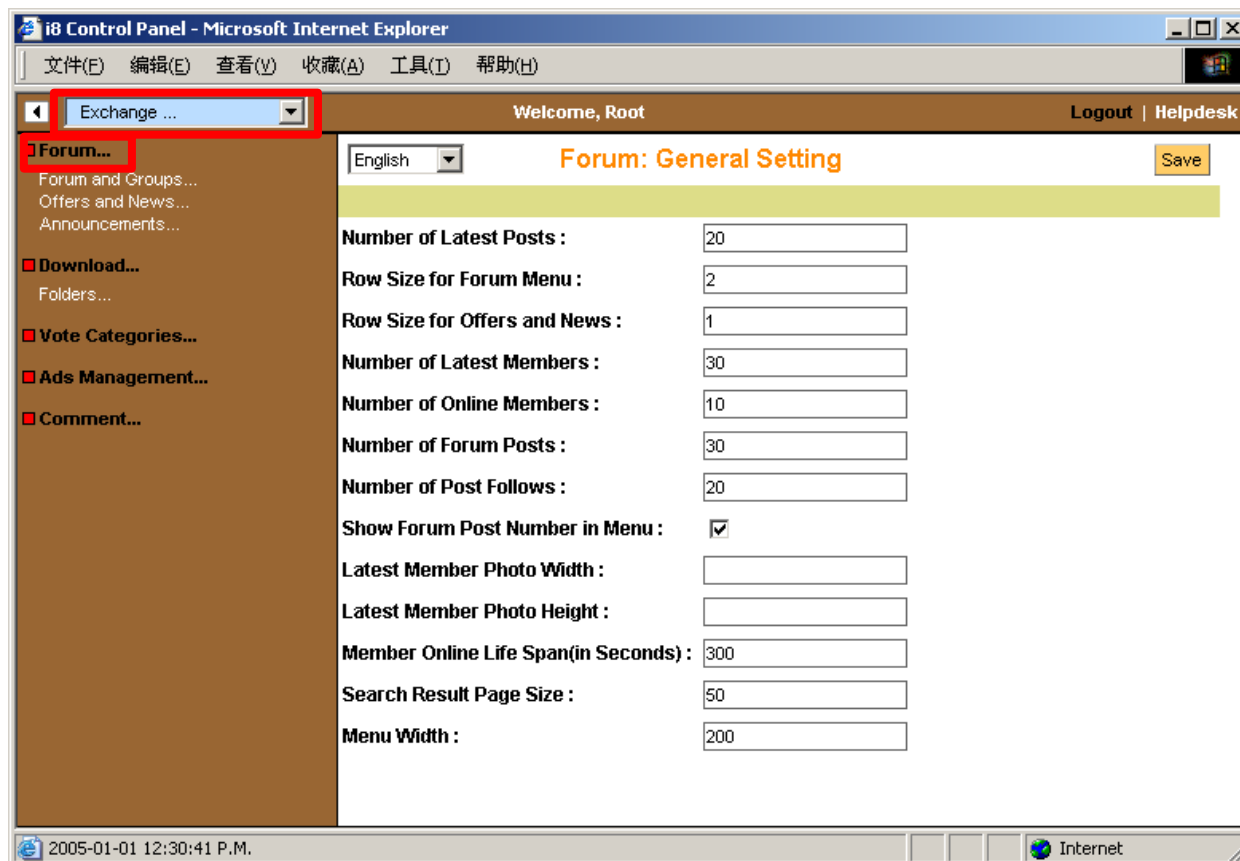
i8 Control Panel - Microsoft Internet Explorer

文件(F) 编辑(E) 查看(V) 收藏(A) 工具(T) 帮助(H)

Exchange ...

Welcome, Root

Logout | Helpdesk

Forum...
Forum and Groups...
Offers and News...
Announcements...

Download...
Folders...

Vote Categories...

Ads Management...

Comment...

English

Forum: General Setting

Save

| | |
|---|---|
| Number of Latest Posts : | 20 |
| Row Size for Forum Menu : | 2 |
| Row Size for Offers and News : | 1 |
| Number of Latest Members : | 30 |
| Number of Online Members : | 10 |
| Number of Forum Posts : | 30 |
| Number of Post Follows : | 20 |
| Show Forum Post Number in Menu : | ☑ |
| Latest Member Photo Width : | |
| Latest Member Photo Height : | |
| Member Online Life Span(in Seconds) : | 300 |
| Search Result Page Size : | 50 |
| Menu Width : | 200 |

2005-01-01 12:30:41 P.M.

Internet